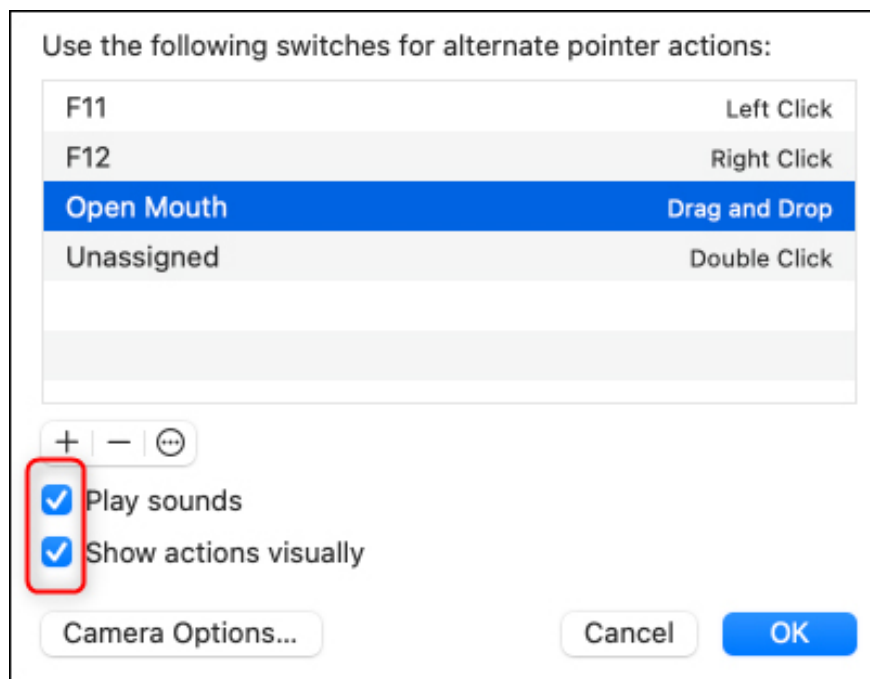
Use the following switches for alternate pointer actions:

| | |
|---|---|
| F11 | Left Click |
| F12 | Right Click |
| Open Mouth | Drag and Drop |
| Unassigned | Double Click |

+ − ⋯

Play sounds

Show actions visually

Camera Options...

Cancel

OK